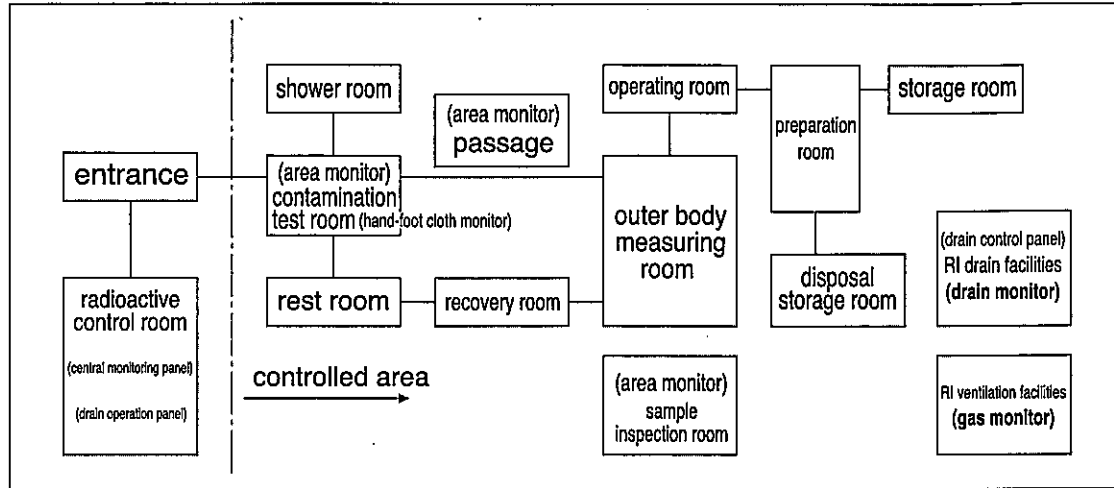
entrance

radioactive control room

(central monitoring panel)

(drain operation panel)

shower room

(area monitor) contamination test room (hand-foot cloth monitor)

rest room

controlled area

(area monitor) passage

recovery room

operating room

outer body measuring room

(area monitor) sample inspection room

preparation room

storage room

disposal storage room

(drain control panel) RI drain facilities (drain monitor)

RI ventilation facilities (gas monitor)